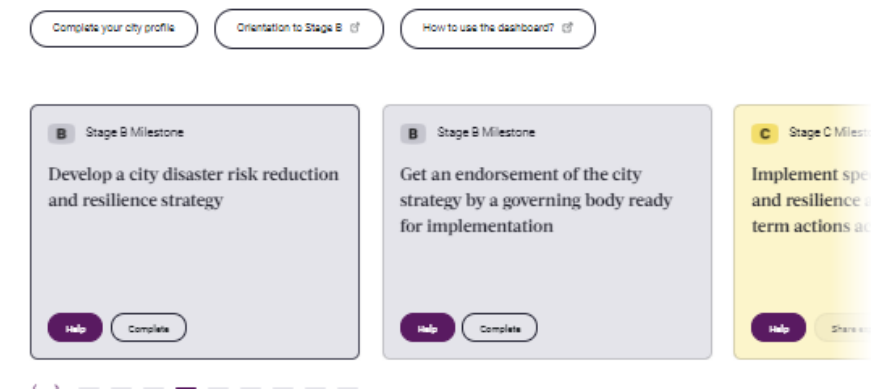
Complete your city profile

Orientation to Stage B

How to use the dashboard?

B Stage B Milestone

Develop a city disaster risk reduction and resilience strategy

Help

Complete

B Stage B Milestone

Get an endorsement of the city strategy by a governing body ready for implementation

Help

Complete

C Stage C Milest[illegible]

Implement spe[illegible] and resilience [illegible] term actions a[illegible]

Help

Share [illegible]